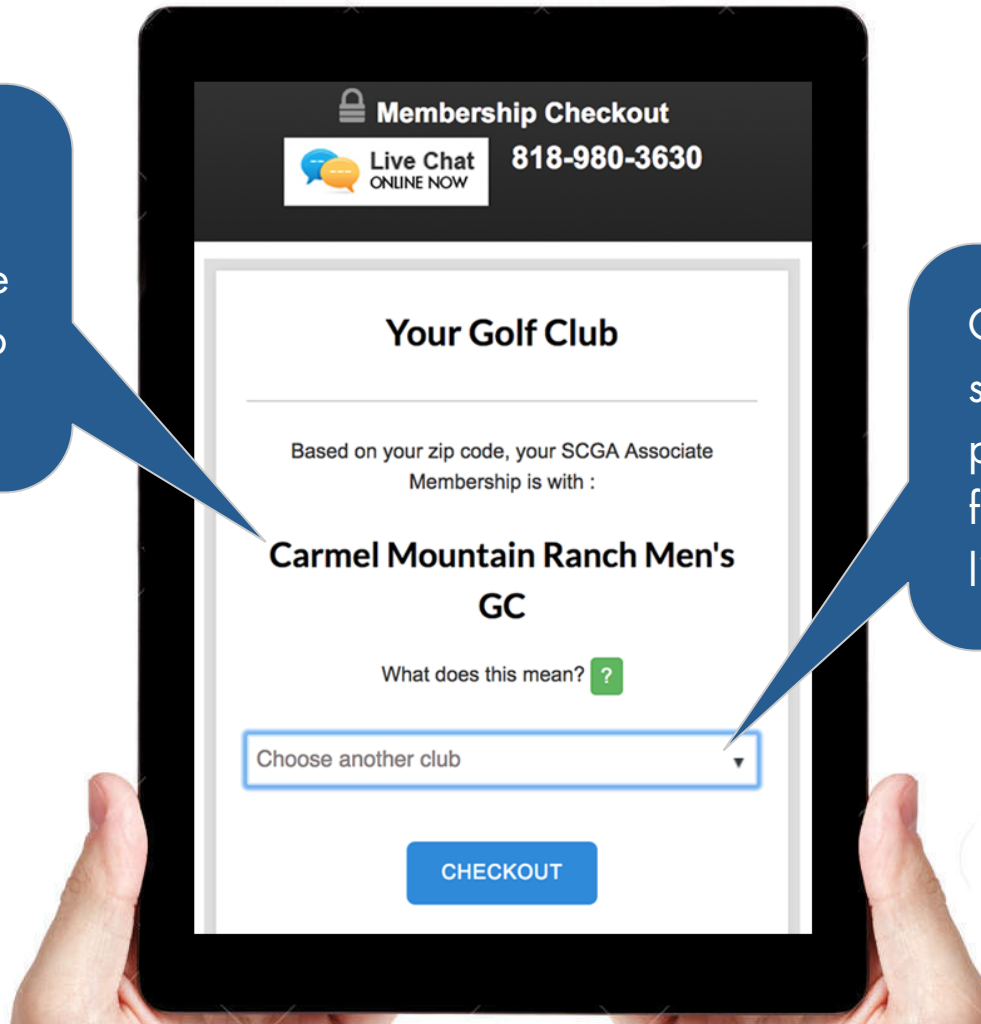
e
b

Membership Checkout

Live Chat
ONLINE NOW

818-980-3630

Your Golf Club

Based on your zip code, your SCGA Associate Membership is with :

Carmel Mountain Ranch Men's GC

What does this mean? ?

Choose another club

CHECKOUT

C
s
p
f
l